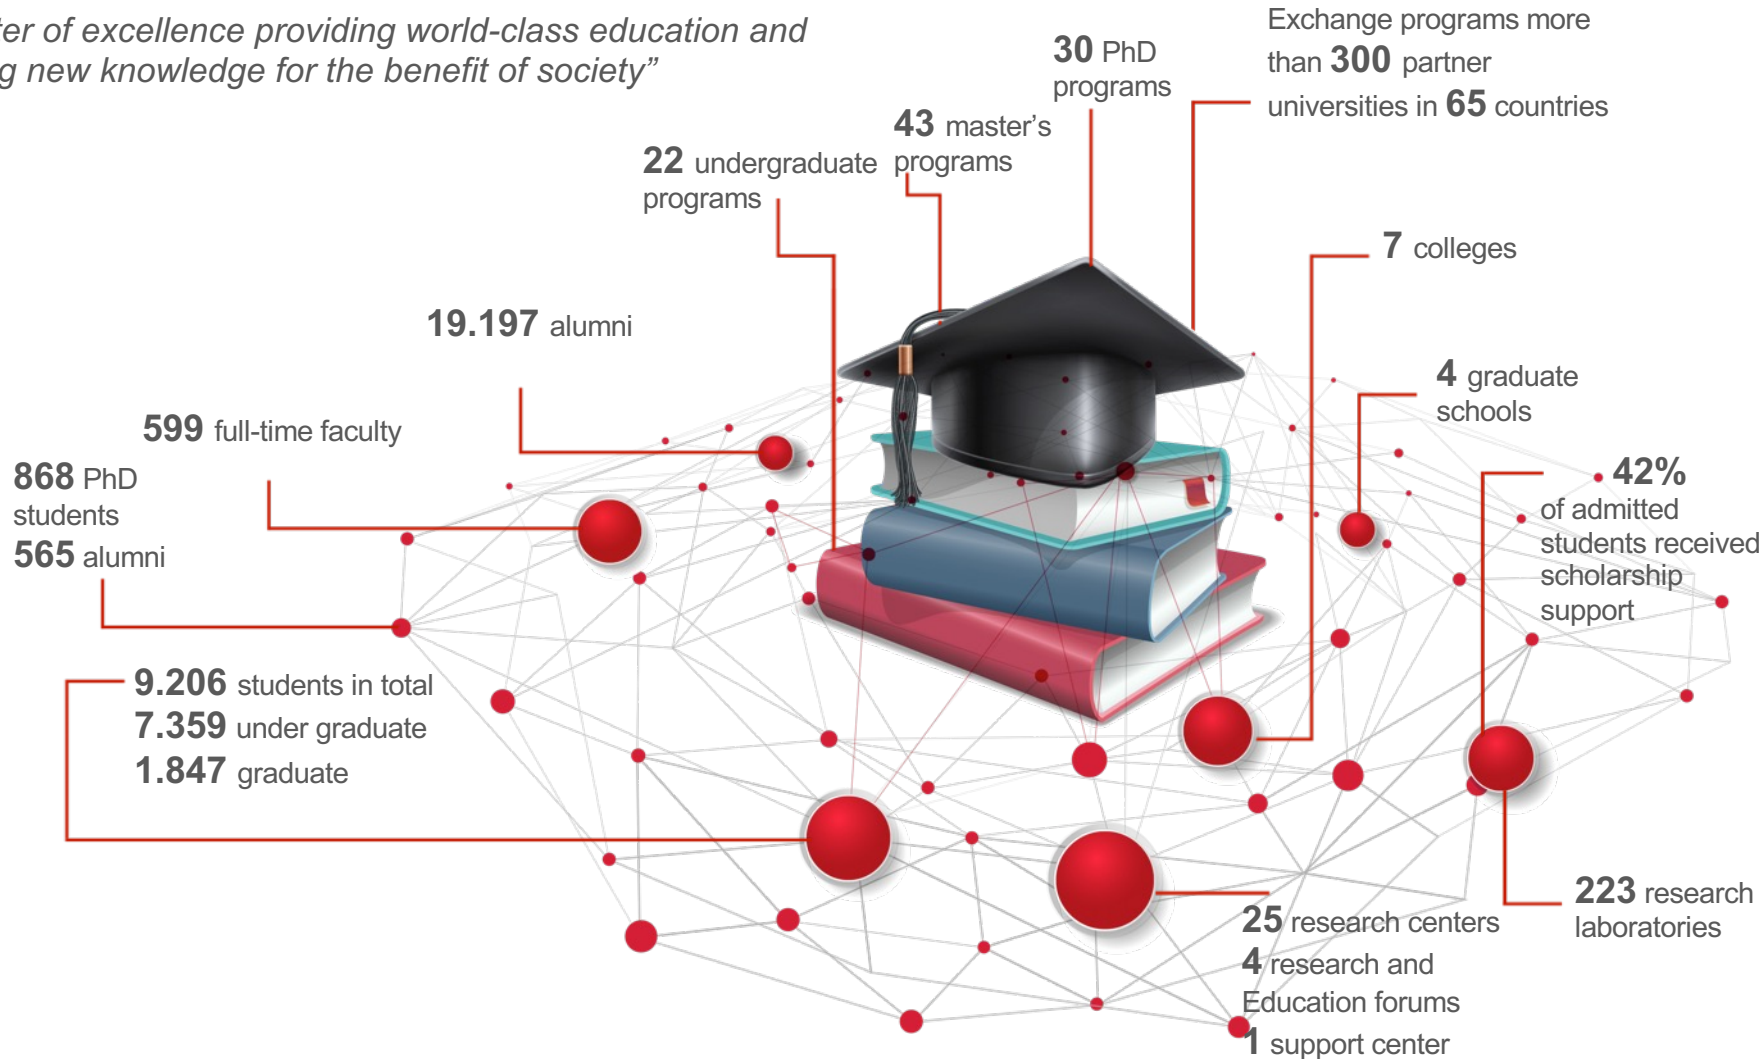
ter of excellence providing world-class education and g new knowledge for the benefit of society"

30 PhD programs

Exchange programs more than 300 partner universities in 65 countries

43 master's programs

22 undergraduate programs

7 colleges

19.197 alumni

4 graduate schools

599 full-time faculty

868 PhD students
565 alumni

42% of admitted students received scholarship support

9.206 students in total
7.359 under graduate
1.847 graduate

223 research laboratories

25 research centers
4 research and Education forums
1 support center